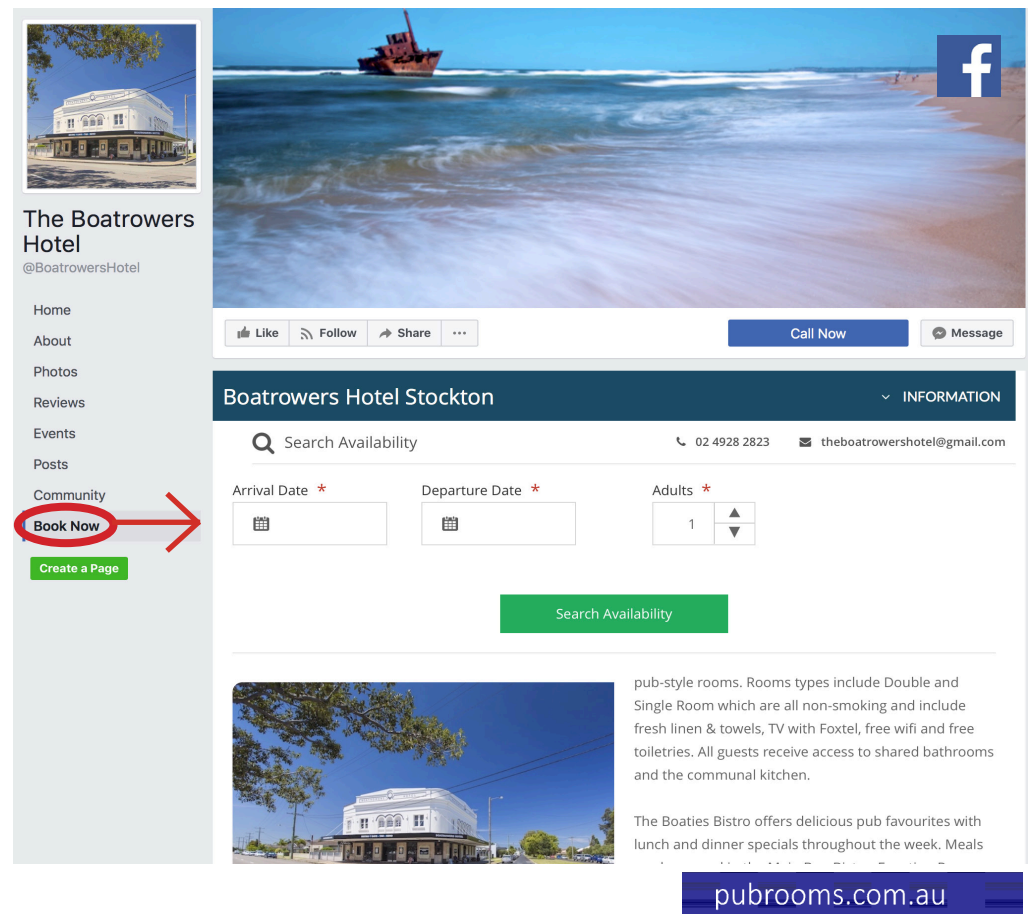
The Boatrowers Hotel
@BoatrowersHotel

Home
About
Photos
Reviews
Events
Posts
Community
Book Now
Create a Page

Like
Follow
Share
...
Call Now
Message

Boatrowers Hotel Stockton
INFORMATION

Search Availability
02 4928 2823
theboatrowershotel@gmail.com

Arrival Date *
Departure Date *
Adults *
1

Search Availability

pub-style rooms. Rooms types include Double and Single Room which are all non-smoking and include fresh linen & towels, TV with Foxtel, free wifi and free toiletries. All guests receive access to shared bathrooms and the communal kitchen.

The Boaties Bistro offers delicious pub favourites with lunch and dinner specials throughout the week. Meals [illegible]

pubrooms.com.au